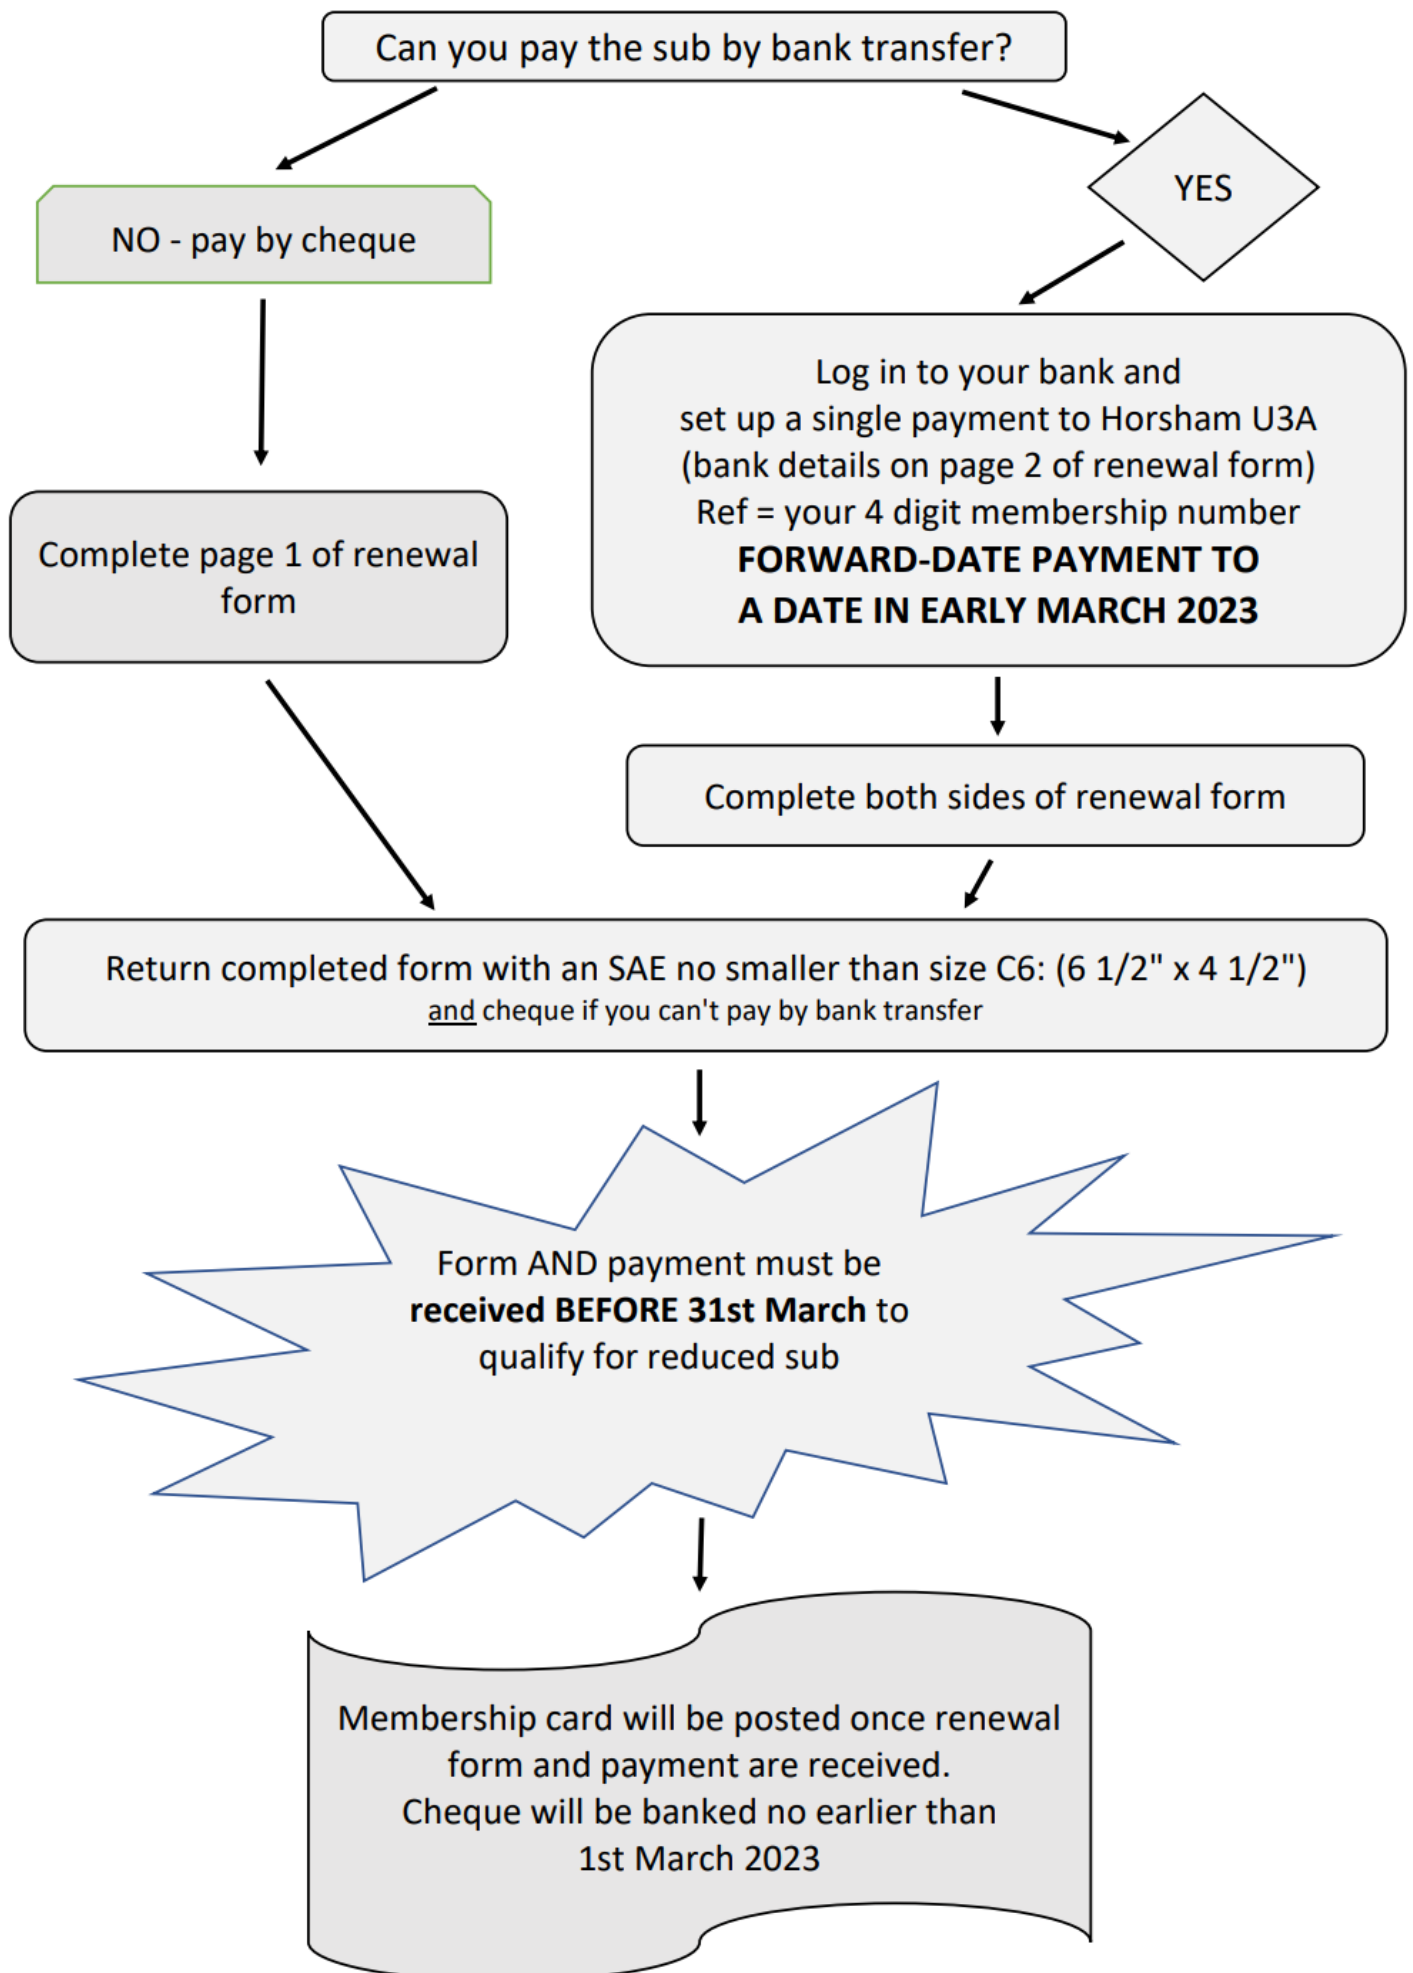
Can you pay the sub by bank transfer?

NO - pay by cheque

YES

Log in to your bank and
set up a single payment to Horsham U3A
(bank details on page 2 of renewal form)
Ref = your 4 digit membership number
**FORWARD-DATE PAYMENT TO A DATE IN EARLY MARCH 2023**

Complete page 1 of renewal form

Complete both sides of renewal form

Return completed form with an SAE no smaller than size C6: (6 1/2" x 4 1/2")
and cheque if you can't pay by bank transfer

Form AND payment must be **received BEFORE 31st March** to qualify for reduced sub

Membership card will be posted once renewal form and payment are received.
Cheque will be banked no earlier than 1st March 2023